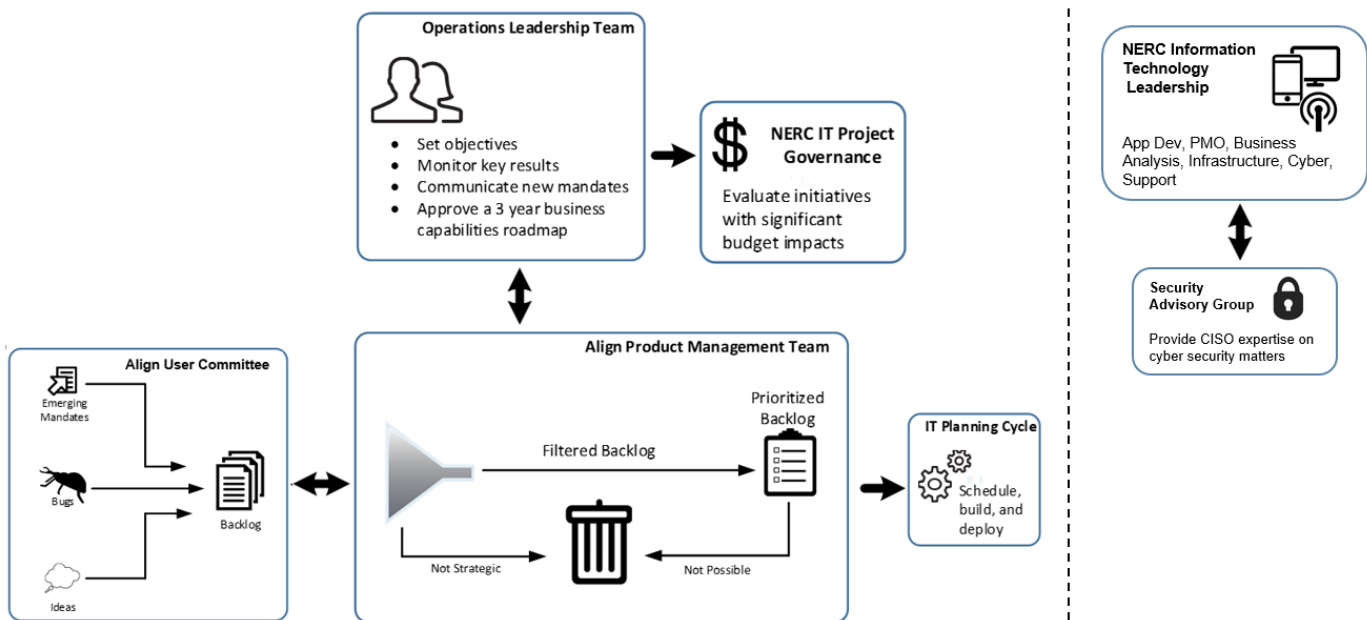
Operations Leadership Team

- Set objectives
- Monitor key results
- Communicate new mandates
- Approve a 3 year business capabilities roadmap

$ NERC IT Project Governance

Evaluate initiatives with significant budget impacts

NERC Information Technology Leadership

App Dev, PMO, Business Analysis, Infrastructure, Cyber, Support

Security Advisory Group

Provide CISO expertise on cyber security matters

Align User Committee

Emerging Mandates

Bugs

Ideas

Backlog

Align Product Management Team

Filtered Backlog

Prioritized Backlog

Not Strategic

Not Possible

IT Planning Cycle

Schedule, build, and deploy